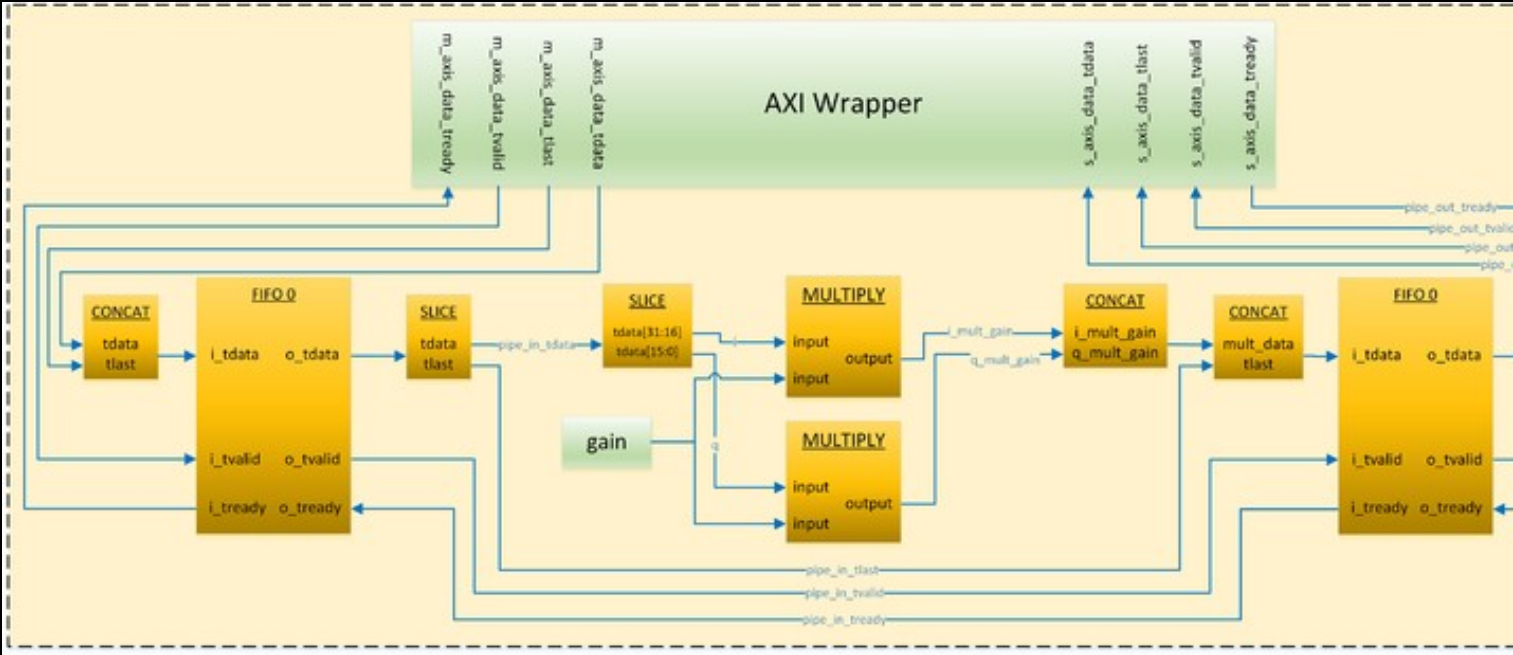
m_axis_data_tready
m_axis_data_tvalid
m_axis_data_tlast
m_axis_data_tdata

AXI Wrapper

s_axis_data_tdata
s_axis_data_tlast
s_axis_data_tvalid
s_axis_data_tready

pipe_out_tready
pipe_out_tvalid
pipe_out
pipe_

CONCAT
tdata
tlast

FIFO 0
i_tdata
o_tdata
i_tvalid
o_tvalid
i_tready
o_tready

SLICE
tdata
tlast

pipe_in_tdata

SLICE
tdata[31:16]
tdata[15:0]

i
q

MULTIPLY
input
input
output

gain

MULTIPLY
input
input
output

i_mult_gain
q_mult_gain

CONCAT
i_mult_gain
q_mult_gain

CONCAT
mult_data
tlast

FIFO 0
i_tdata
o_tdata
i_tvalid
o_tvalid
i_tready
o_tready

pipe_in_tlast
pipe_in_tvalid
pipe_in_tready